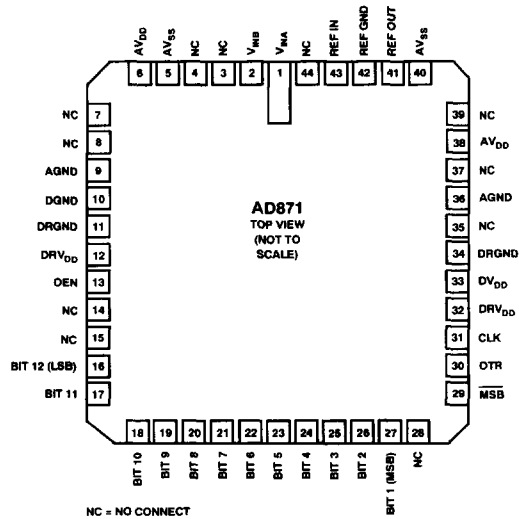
$AV_{DD}$ $AV_{SS}$ NC NC $V_{INB}$ $V_{INA}$ NC REF IN REF GND REF OUT $AV_{SS}$

6 5 4 3 2 1 44 43 42 41 40

NC 7
NC 8
AGND 9
DGND 10
DRGND 11
$DRV_{DD}$ 12
OEN 13
NC 14
NC 15
BIT 12 (LSB) 16
BIT 11 17

AD871
TOP VIEW
(NOT TO
SCALE)

39 NC
38 $AV_{DD}$
37 NC
36 AGND
35 NC
34 DRGND
33 $DV_{DD}$
32 $DRV_{DD}$
31 CLK
30 OTR
29 $\overline{MSB}$

18 19 20 21 22 23 24 25 26 27 28

BIT 10 BIT 9 BIT 8 BIT 7 BIT 6 BIT 5 BIT 4 BIT 3 BIT 2 BIT 1 (MSB) NC

NC = NO CONNECT